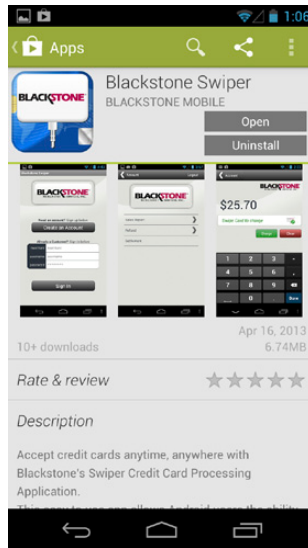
1:06

Apps

BLACKSTONE

Blackstone Swiper

BLACKSTONE MOBILE

Open

Uninstall

BLACKSTONE

Create an Account

Sign In

BLACKSTONE

BLACKSTONE

$25.70

1 2 3
4 5 6
7 8 9
0

Apr 16, 2013

10+ downloads

6.74MB

Rate & review

Description

Accept credit cards anytime, anywhere with Blackstone's Swiper Credit Card Processing Application.

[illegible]